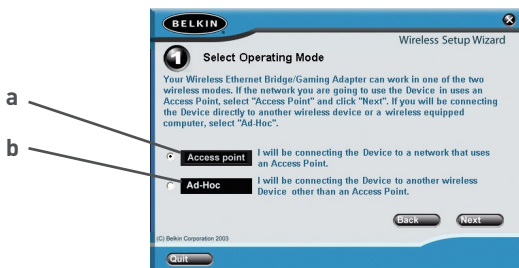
BELKIN

Wireless Setup Wizard

1 Select Operating Mode

Your Wireless Ethernet Bridge/Gaming Adapter can work in one of the two wireless modes. If the network you are going to use the Device in uses an Access Point, select "Access Point" and click "Next". If you will be connecting the Device directly to another wireless device or a wireless equipped computer, select "Ad-Hoc".

a

b

Access point I will be connecting the Device to a network that uses an Access Point.

Ad-Hoc I will be connecting the Device to another wireless Device other than an Access Point.

Back Next

(C) Belkin Corporation 2003

Quit